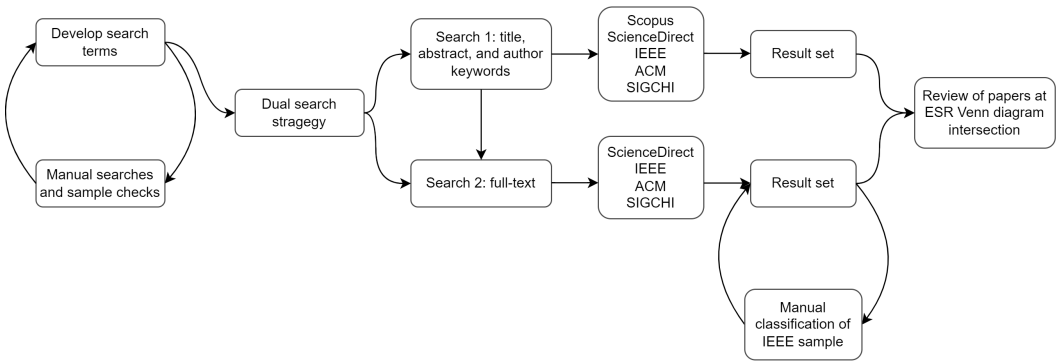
Develop search terms

Manual searches and sample checks

Dual search stragegy

Search 1: title, abstract, and author keywords

Search 2: full-text

Scopus
ScienceDirect
IEEE
ACM
SIGCHI

ScienceDirect
IEEE
ACM
SIGCHI

Result set

Result set

Manual classification of IEEE sample

Review of papers at ESR Venn diagram intersection